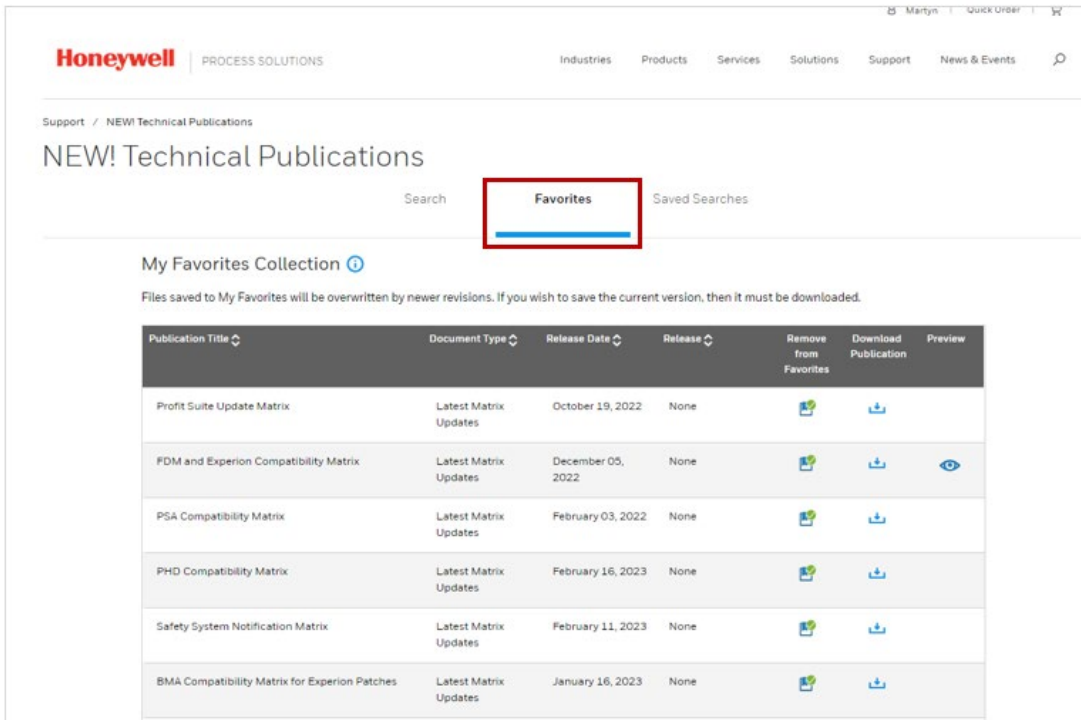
Martyn | Quick Order |

Honeywell | PROCESS SOLUTIONS

Industries Products Services Solutions Support News & Events

Support / NEW! Technical Publications

NEW! Technical Publications

Search Favorites Saved Searches

My Favorites Collection

Files saved to My Favorites will be overwritten by newer revisions. If you wish to save the current version, then it must be downloaded.

| Publication Title | Document Type | Release Date | Release | Remove from Favorites | Download Publication | Preview |
|---|---|---|---|---|---|---|
| Profit Suite Update Matrix | Latest Matrix Updates | October 19, 2022 | None | | | |
| FDM and Experion Compatibility Matrix | Latest Matrix Updates | December 05, 2022 | None | | | |
| PSA Compatibility Matrix | Latest Matrix Updates | February 03, 2022 | None | | | |
| PHD Compatibility Matrix | Latest Matrix Updates | February 16, 2023 | None | | | |
| Safety System Notification Matrix | Latest Matrix Updates | February 11, 2023 | None | | | |
| BMA Compatibility Matrix for Experion Patches | Latest Matrix Updates | January 16, 2023 | None | | | |